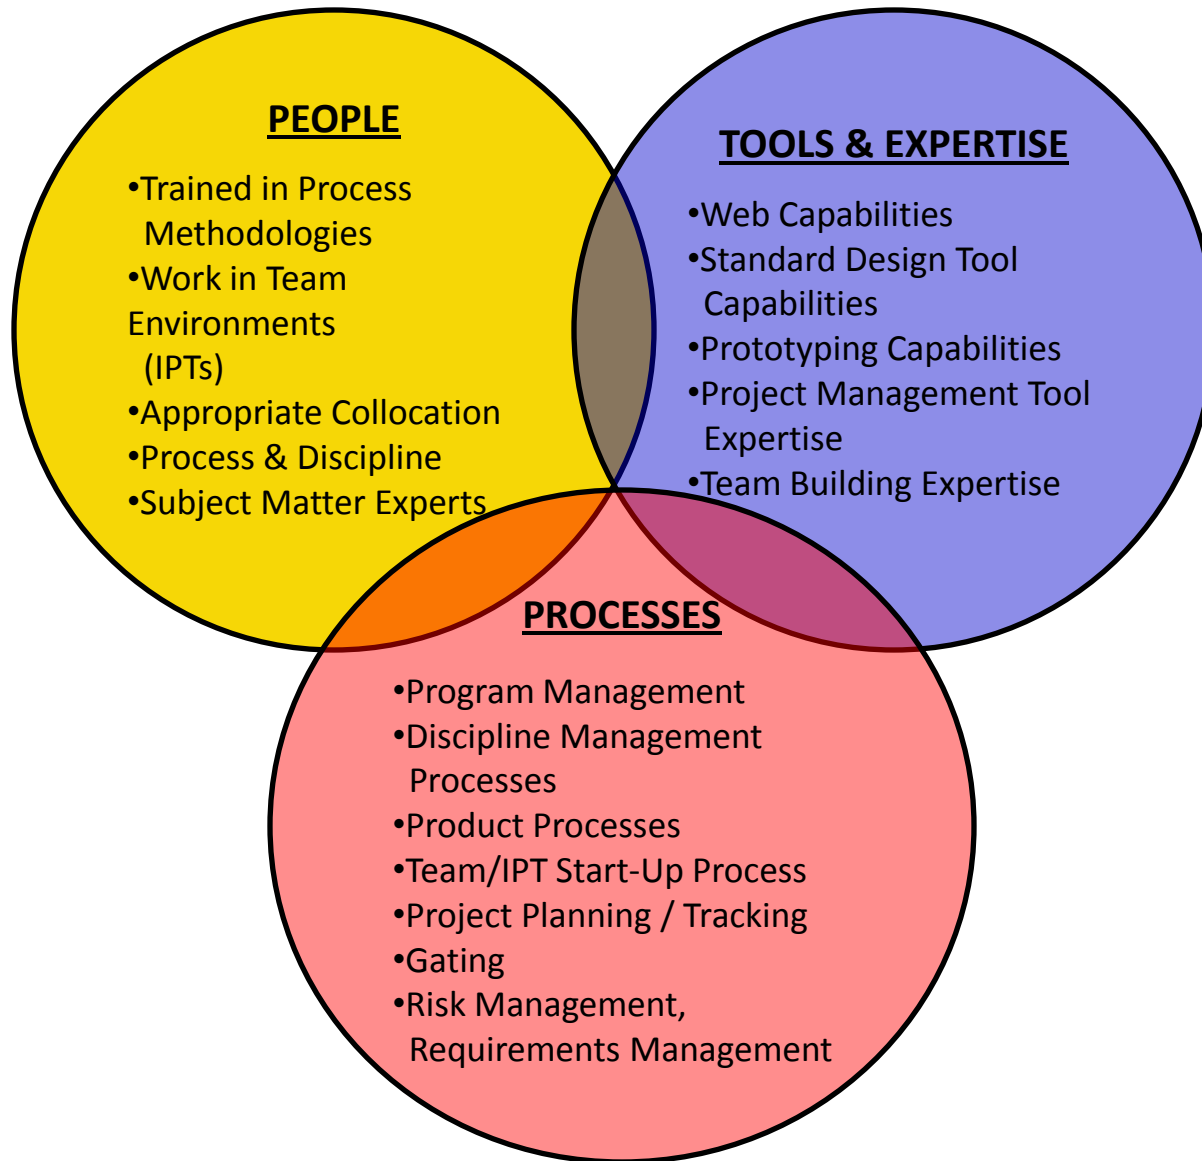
PEOPLE

•Trained in Process Methodologies
•Work in Team Environments (IPTs)
•Appropriate Collocation
•Process & Discipline
•Subject Matter Experts

TOOLS & EXPERTISE

•Web Capabilities
•Standard Design Tool Capabilities
•Prototyping Capabilities
•Project Management Tool Expertise
•Team Building Expertise

PROCESSES

•Program Management
•Discipline Management Processes
•Product Processes
•Team/IPT Start-Up Process
•Project Planning / Tracking
•Gating
•Risk Management, Requirements Management